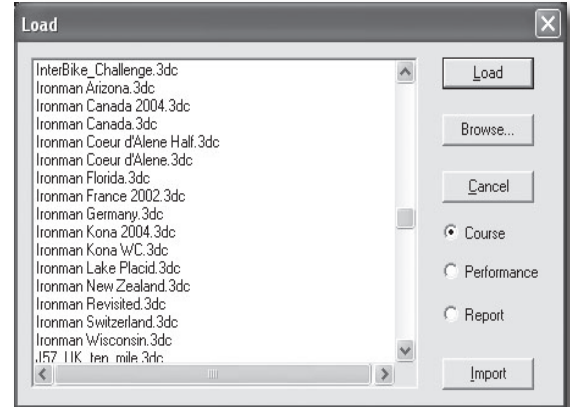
Load

InterBike_Challenge.3dc
Ironman Arizona.3dc
Ironman Canada 2004.3dc
Ironman Canada.3dc
Ironman Coeur d'Alene Half.3dc
Ironman Coeur d'Alene.3dc
Ironman Florida.3dc
Ironman France 2002.3dc
Ironman Germany.3dc
Ironman Kona 2004.3dc
Ironman Kona WC.3dc
Ironman Lake Placid.3dc
Ironman New Zealand.3dc
Ironman Revisited.3dc
Ironman Switzerland.3dc
Ironman Wisconsin.3dc
J57_UK_ten_mile.3dc

Load
Browse...
Cancel
Course
Performance
Report
Import